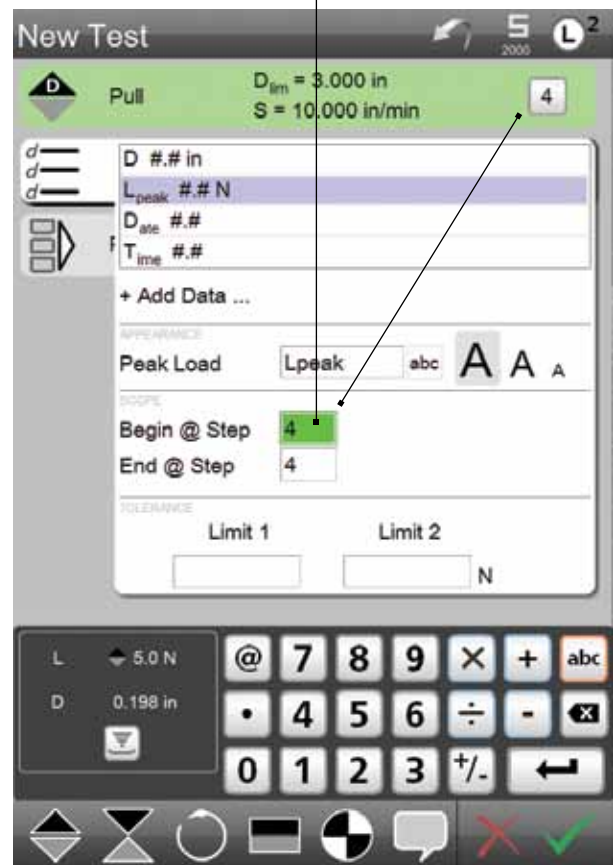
New Test

5
2000

L 2

D

Pull

$D_{lim}$ = 3.000 in
S = 10.000 in/min

4

D #.# in
$L_{peak}$ #.# N
$D_{ate}$ #.#
$T_{ime}$ #.#

+ Add Data ...

APPEARANCE

Peak Load

Lpeak

abc

A A A

SCOPE

Begin @ Step

4

End @ Step

4

TOLERANCE

Limit 1

Limit 2

N

L

5.0 N

D

0.198 in

@ 7 8 9 × + abc

• 4 5 6 ÷ -

0 1 2 3 +/-